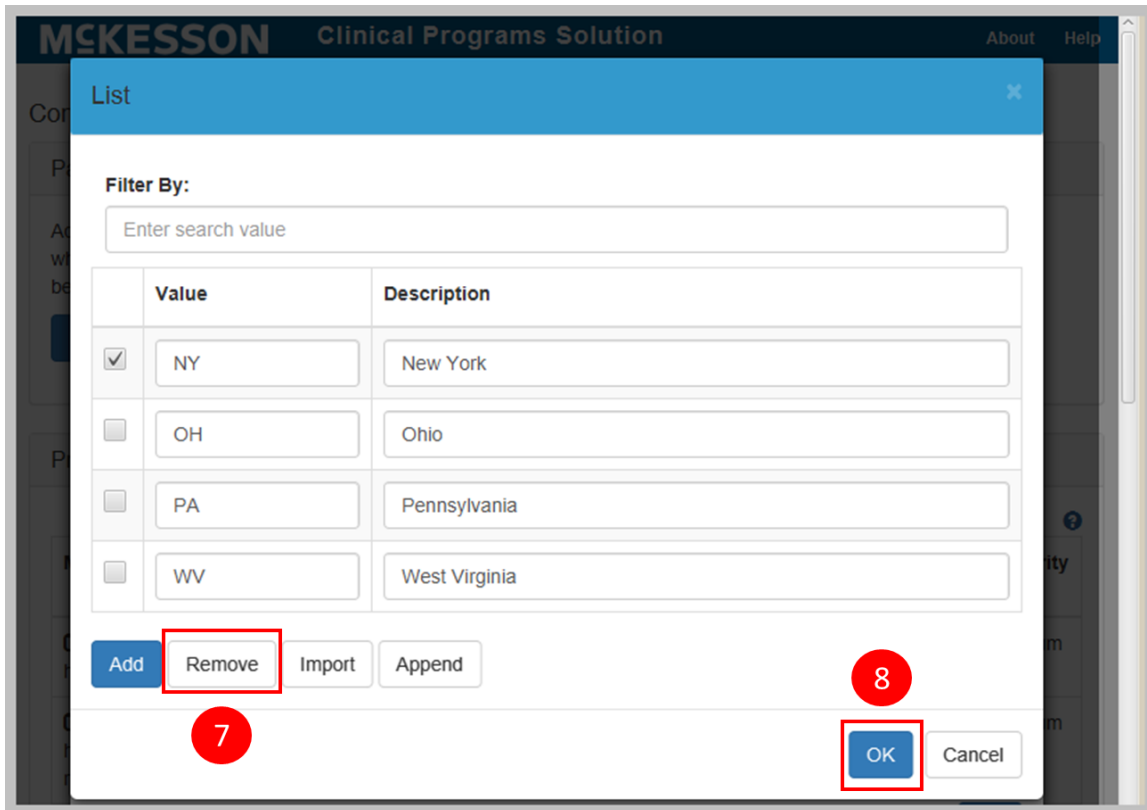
McKESSON Clinical Programs Solution About Help

List ×

Filter By:

Enter search value

| | Value | Description |
|---|---|---|
| ☑ | NY | New York |
| ☐ | OH | Ohio |
| ☐ | PA | Pennsylvania |
| ☐ | WV | West Virginia |

Add Remove Import Append

7

8

OK Cancel